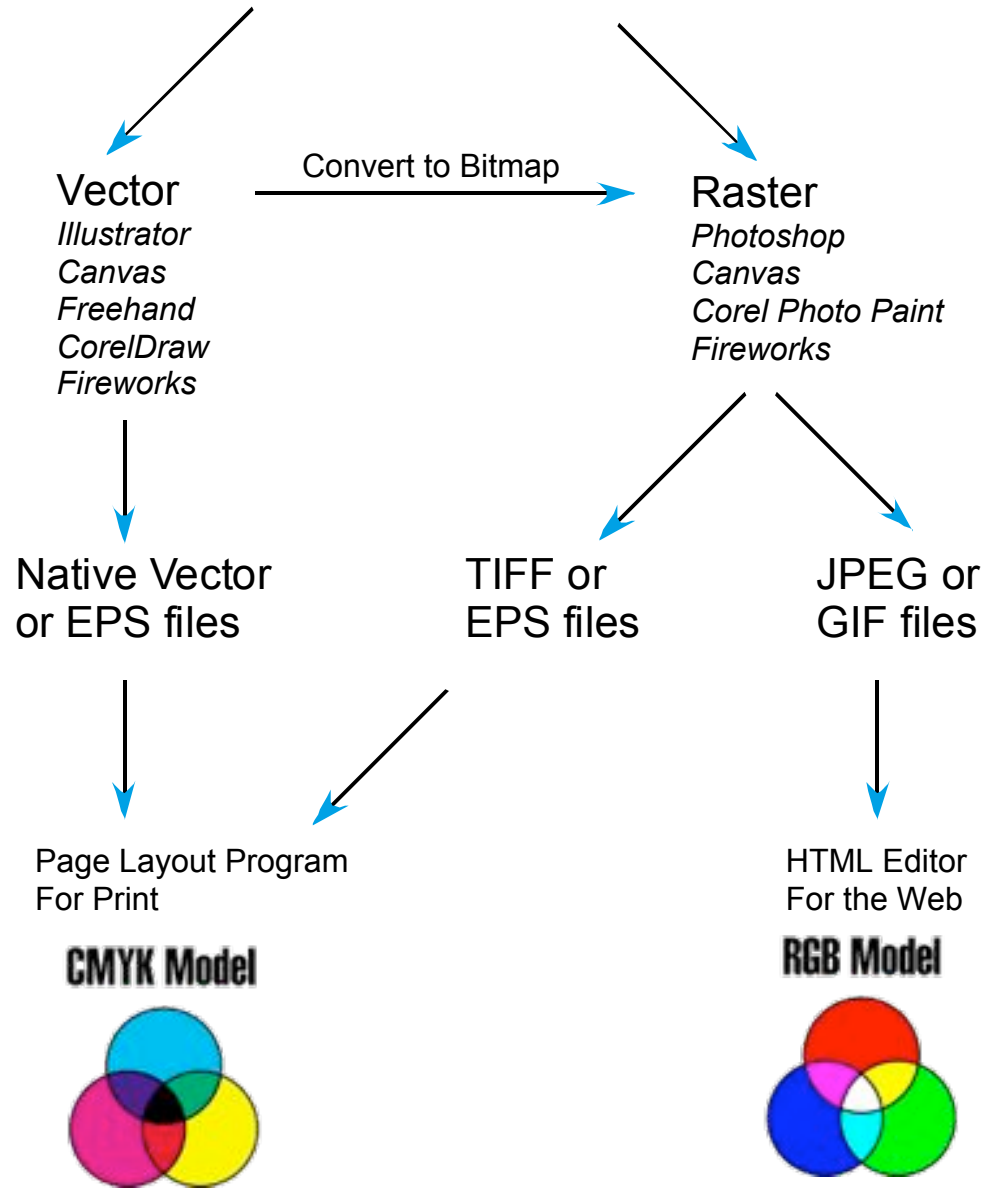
Convert to Bitmap

Vector
*Illustrator*
*Canvas*
*Freehand*
*CorelDraw*
*Fireworks*

Raster
*Photoshop*
*Canvas*
*Corel Photo Paint*
*Fireworks*

Native Vector or EPS files

TIFF or EPS files

JPEG or GIF files

Page Layout Program
For Print

CMYK Model

HTML Editor
For the Web

RGB Model